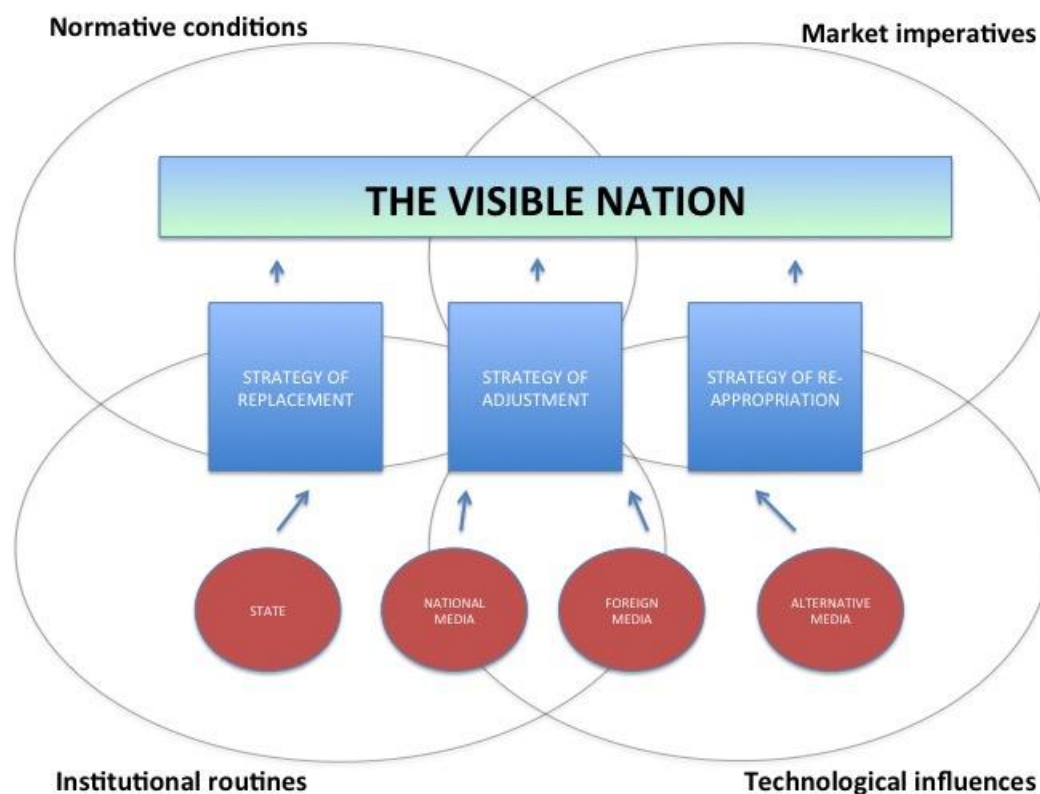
Normative conditions

Market imperatives

THE VISIBLE NATION

STRATEGY OF REPLACEMENT

STRATEGY OF ADJUSTMENT

STRATEGY OF RE-APPROPRIATION

STATE

NATIONAL MEDIA

FOREIGN MEDIA

ALTERNATIVE MEDIA

Institutional routines

Technological influences